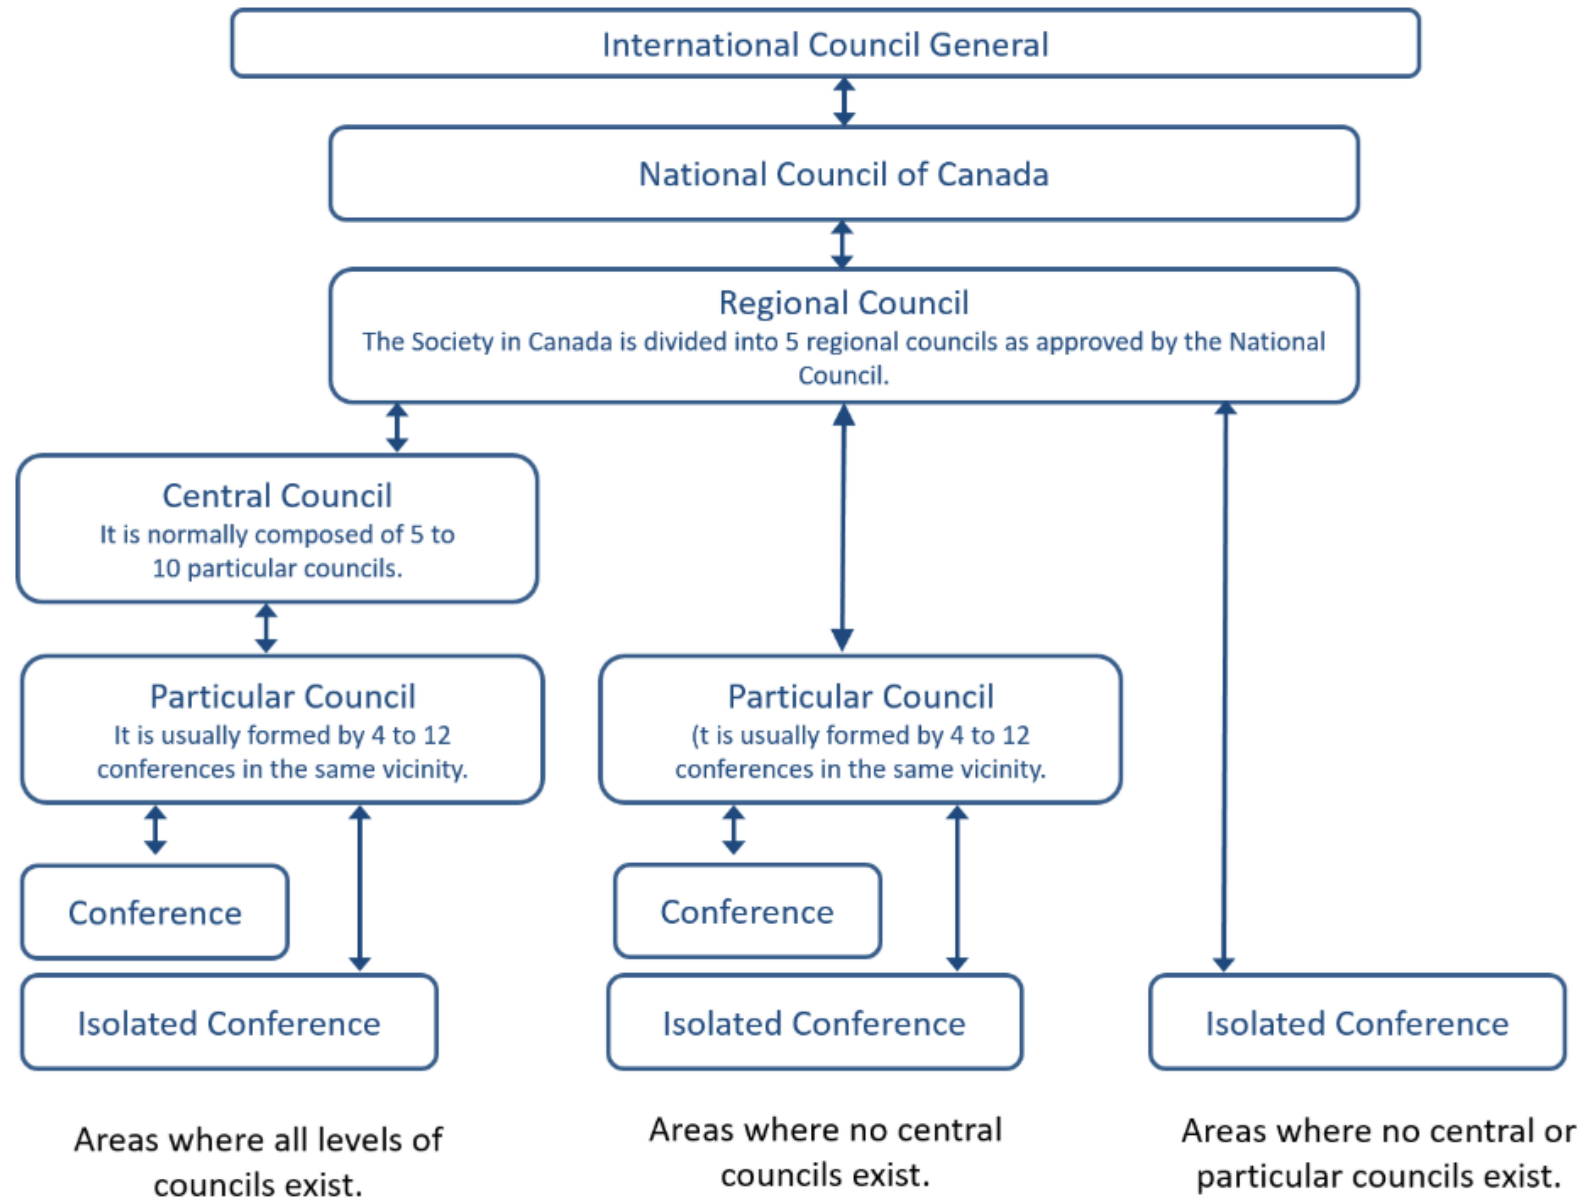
International Council General

National Council of Canada

Regional Council
The Society in Canada is divided into 5 regional councils as approved by the National Council.

Central Council
It is normally composed of 5 to 10 particular councils.

Particular Council
It is usually formed by 4 to 12 conferences in the same vicinity.

Conference

Isolated Conference

Particular Council
(t is usually formed by 4 to 12 conferences in the same vicinity.

Conference

Isolated Conference

Isolated Conference

Areas where all levels of councils exist.

Areas where no central councils exist.

Areas where no central or particular councils exist.